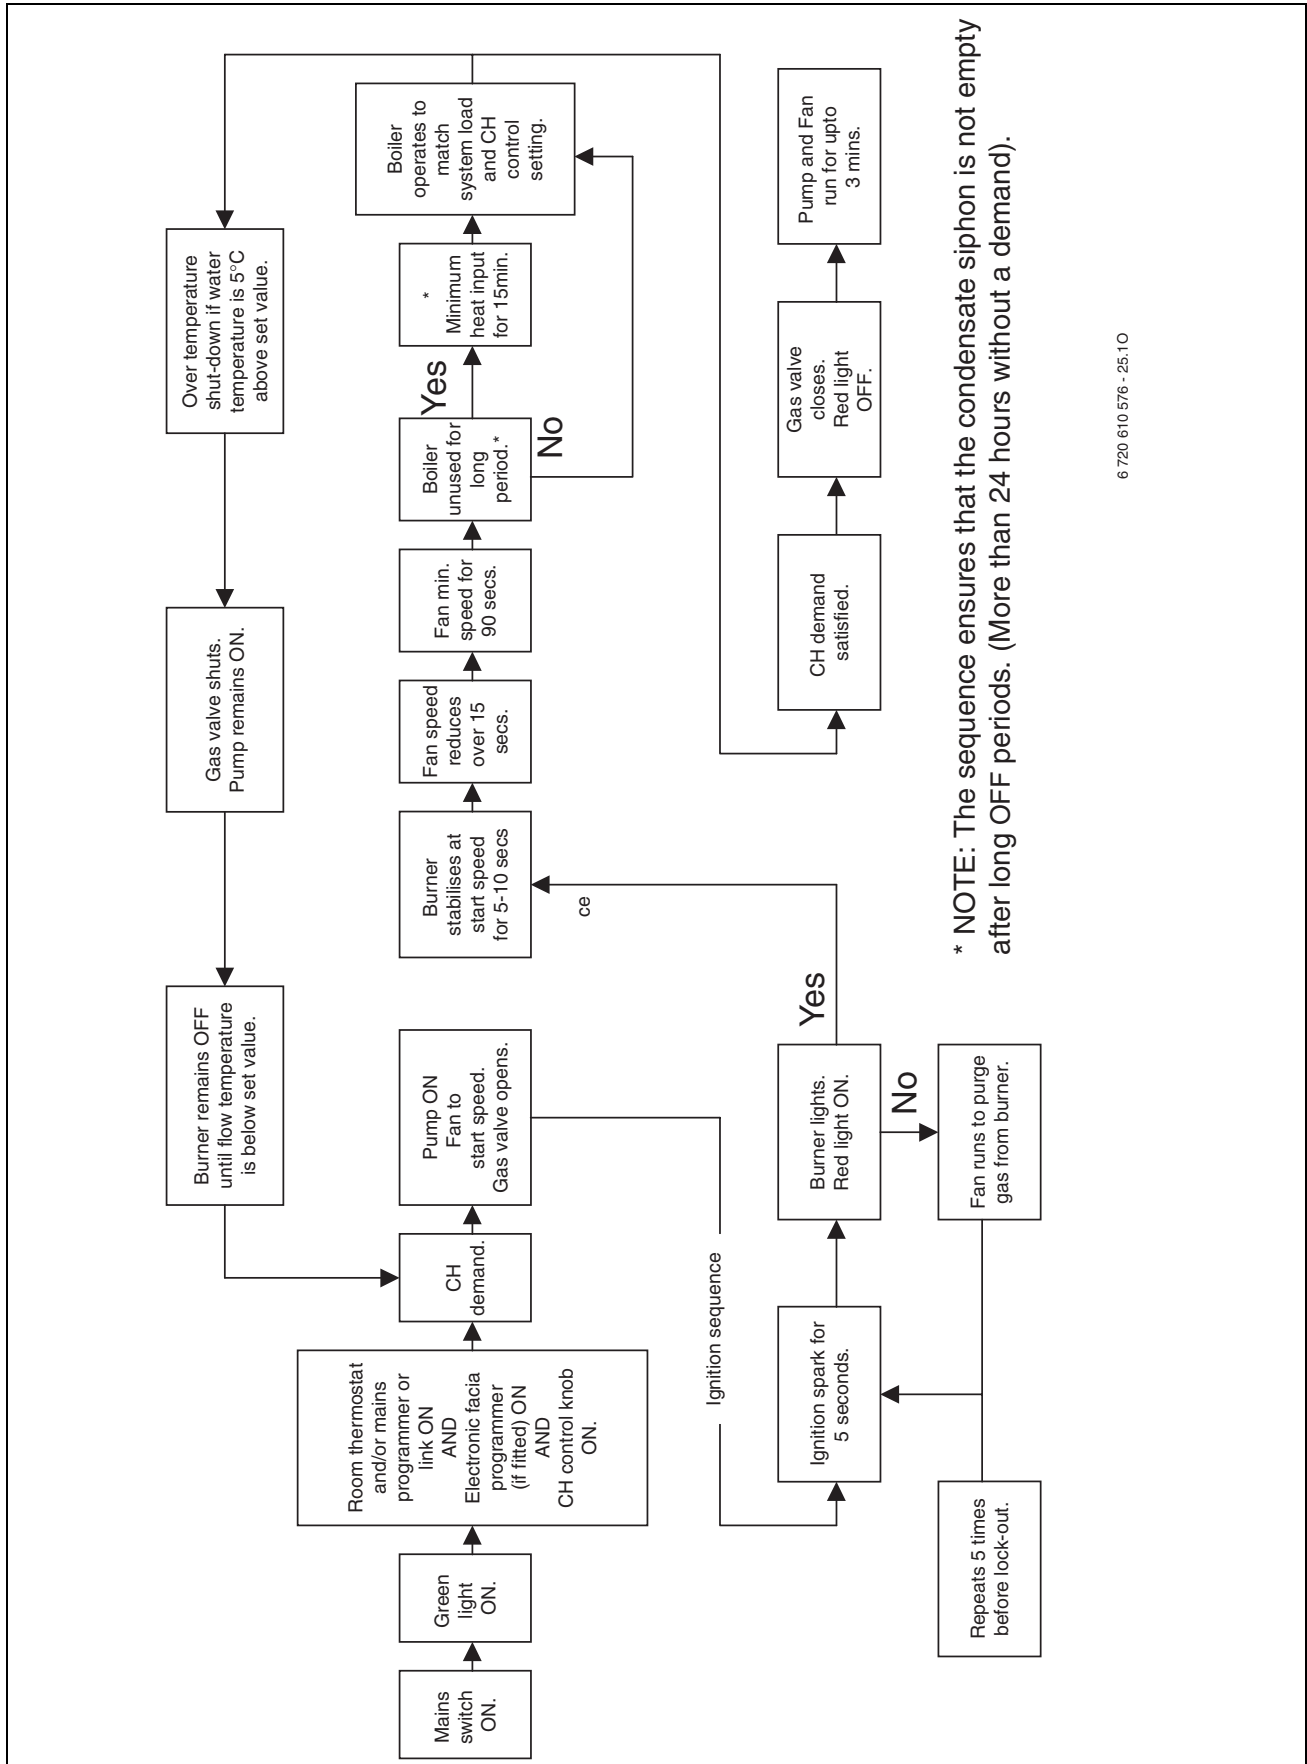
Mains switch ON.

Green light ON.

Room thermostat and/or mains programmer or link ON AND Electronic facia programmer (if fitted) ON AND CH control knob ON.

CH demand.

Pump ON Fan to start speed. Gas valve opens.

Burner remains OFF until flow temperature is below set value.

Gas valve shuts. Pump remains ON.

Over temperature shut-down if water temperature is 5°C above set value.

Ignition sequence

Ignition spark for 5 seconds.

Repeats 5 times before lock-out.

Burner lights. Red light ON.

No

Fan runs to purge gas from burner.

Yes

ce

Burner stabilises at start speed for 5-10 secs

Fan speed reduces over 15 secs.

Fan min. speed for 90 secs.

Boiler unused for long period. *

Yes

No

* Minimum heat input for 15min.

Boiler operates to match system load and CH control setting.

CH demand satisfied.

Gas valve closes. Red light OFF.

Pump and Fan run for upto 3 mins.

* NOTE: The sequence ensures that the condensate siphon is not empty after long OFF periods. (More than 24 hours without a demand).

6 720 610 576 - 25.1O